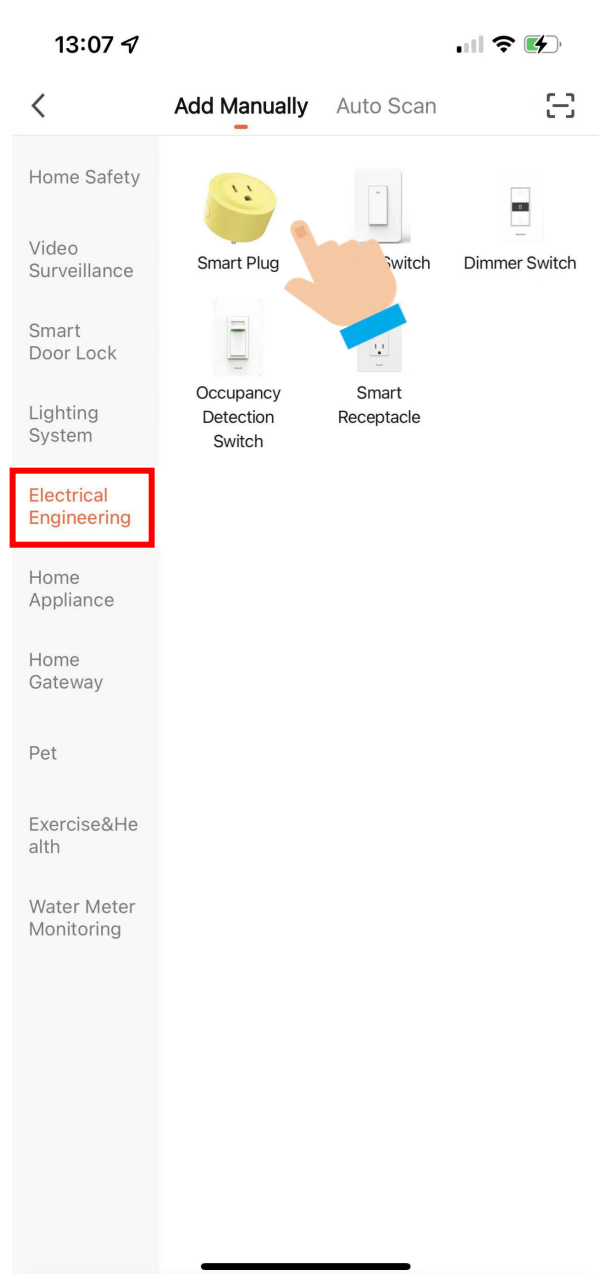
13:07

Add Manually Auto Scan

Home Safety

Video Surveillance

Smart Door Lock

Lighting System

Electrical Engineering

Home Appliance

Home Gateway

Pet

Exercise&Health

Water Meter Monitoring

Smart Plug

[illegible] Switch

Dimmer Switch

Occupancy Detection Switch

Smart Receptacle